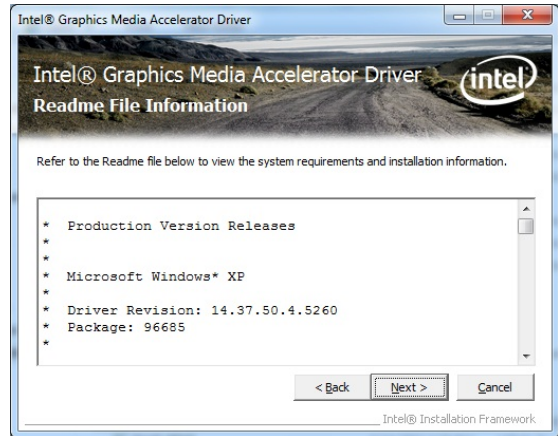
Intel® Graphics Media Accelerator Driver

Intel® Graphics Media Accelerator Driver
Readme File Information

intel

Refer to the Readme file below to view the system requirements and installation information.

*  Production Version Releases
*
*
*  Microsoft Windows* XP
*
*  Driver Revision: 14.37.50.4.5260
*  Package: 96685
*

< Back   Next >   Cancel

Intel® Installation Framework